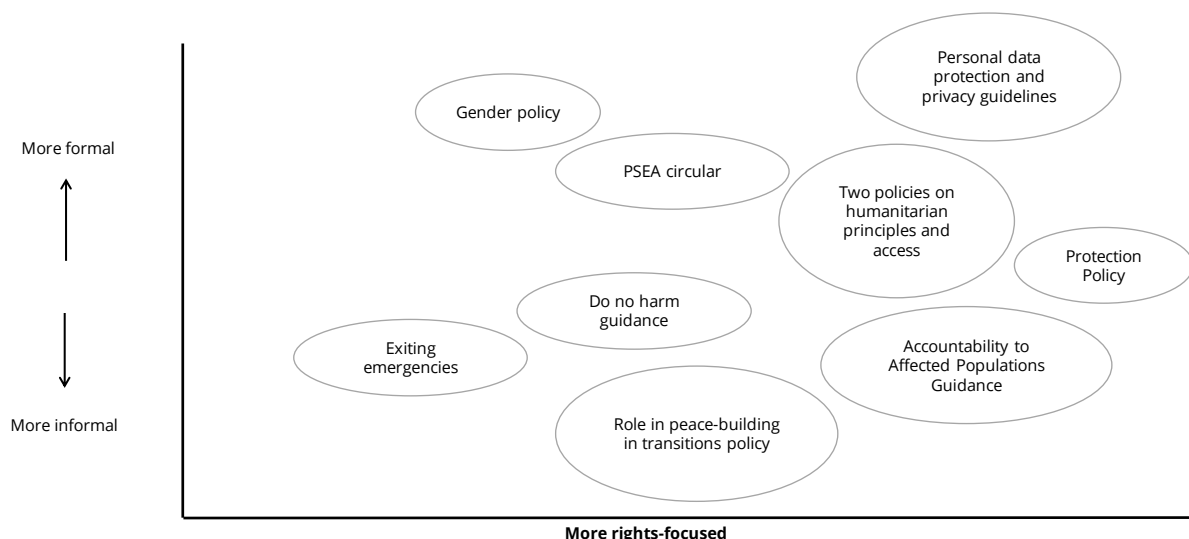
More formal

More informal

Personal data protection and privacy guidelines

Gender policy

PSEA circular

Two policies on humanitarian principles and access

Protection Policy

Do no harm guidance

Exiting emergencies

Accountability to Affected Populations Guidance

Role in peace-building in transitions policy

More rights-focused